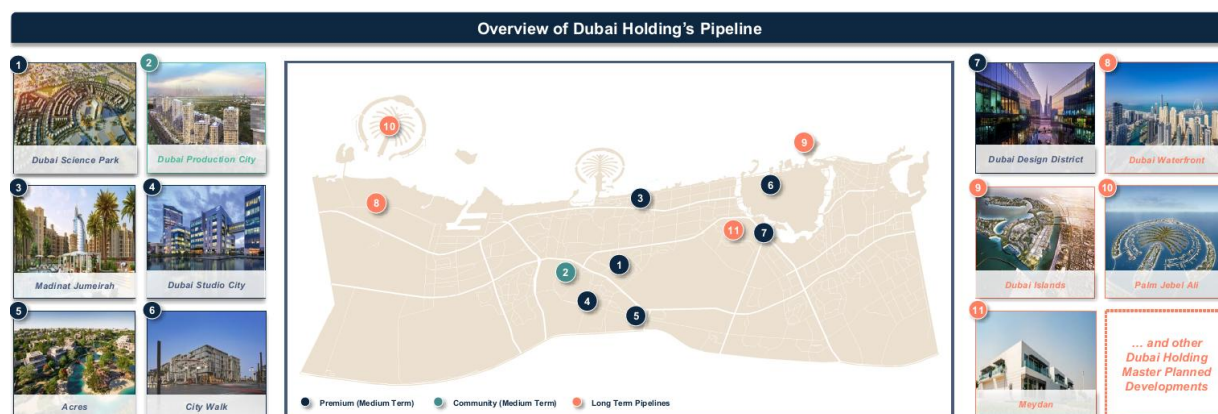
Overview of Dubai Holding's Pipeline

1
Dubai Science Park

2
Dubai Production City

3
Madinat Jumeirah

4
Dubai Studio City

5
Acres

6
City Walk

10
9
8
6
3
11
7
2
1
4
5

Premium (Medium Term)
Community (Medium Term)
Long Term Pipelines

7
Dubai Design District

8
Dubai Waterfront

9
Dubai Islands

10
Palm Jebel Ali

11
Meydan

... and other Dubai Holding Master Planned Developments